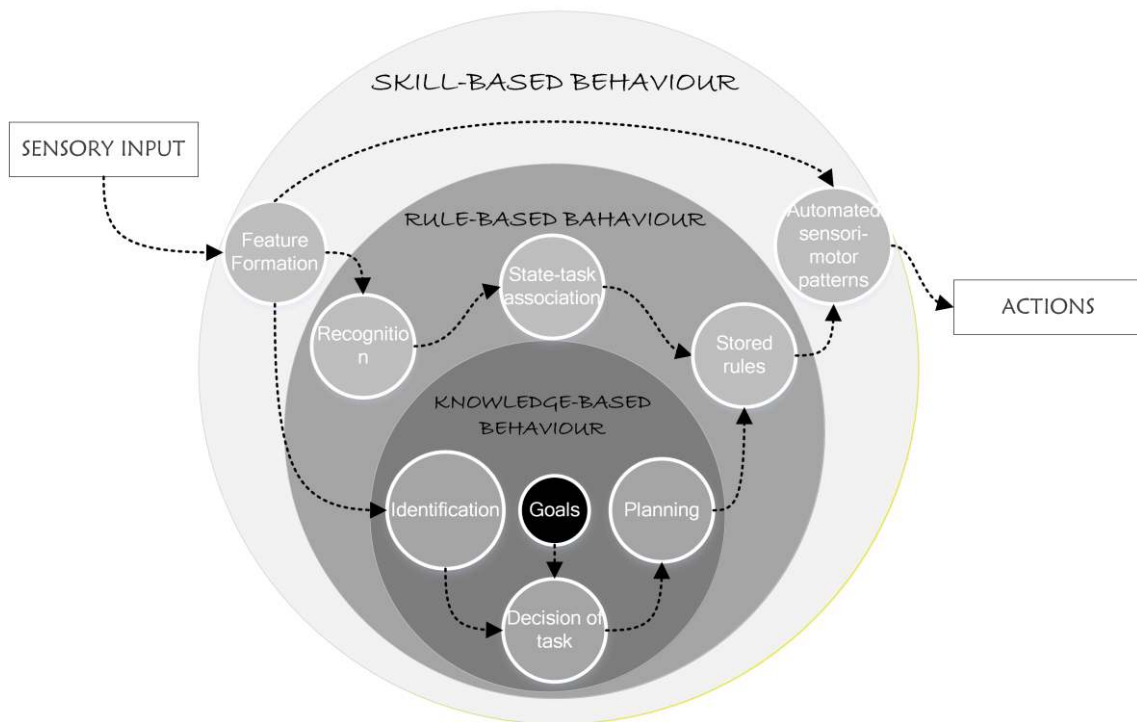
SKILL-BASED BEHAVIOUR

SENSORY INPUT

RULE-BASED BAHAVIOUR

Feature Formation

Automated sensori-motor patterns

ACTIONS

State-task association

Recognitio n

Stored rules

KNOWLEDGE-BASED BEHAVIOUR

Identification

Goals

Planning

Decision of task